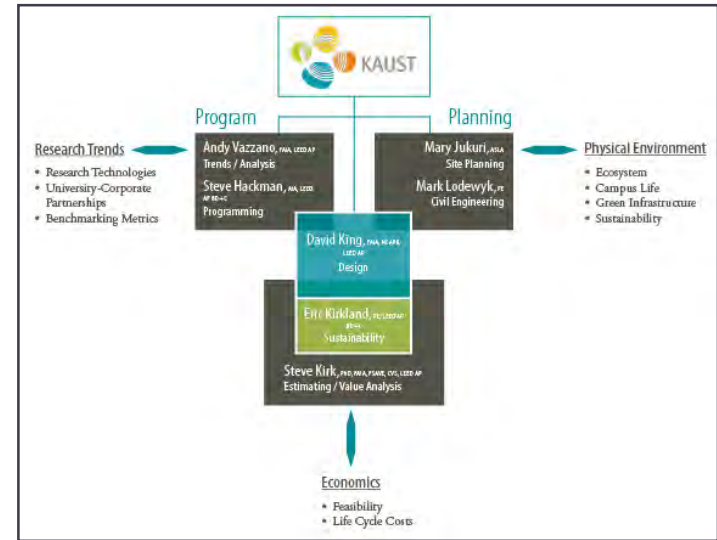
KAUST

Program

Planning

Research Trends

- Research Technologies
- University-Corporate Partnerships
- Benchmarking Metrics

Andy Vazzano, FAIA, LEED AP
Trends / Analysis

Steve Hackman, AIA, LEED AP BD+C
Programming

Mary Jukuri, ASLA
Site Planning

Mark Lodewyk, PE
Civil Engineering

Physical Environment

- Ecosystem
- Campus Life
- Green Infrastructure
- Sustainability

David King, FAIA, RIBA, LEED AP
Design

Eric Kirkland, PE, LEED AP BD+C
Sustainability

Steve Kirk, PhD, FAIA, FSAVE, CVS, LEED AP
Estimating / Value Analysis

Economics

- Feasibility
- Life Cycle Costs